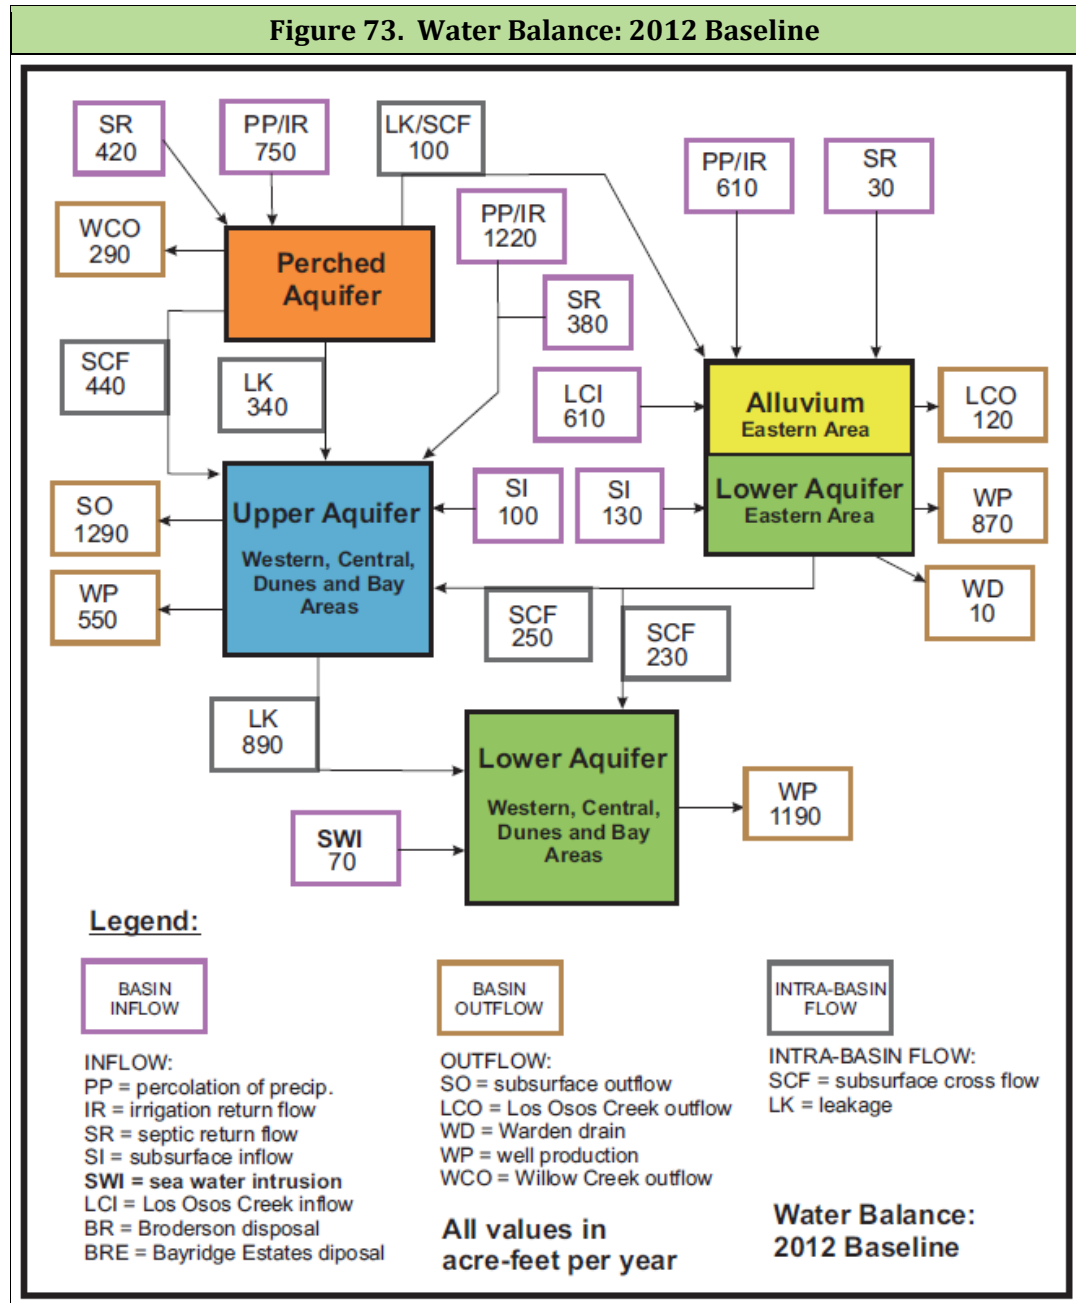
Figure 73. Water Balance: 2012 Baseline

SR
420

PP/IR
750

LK/SCF
100

PP/IR
610

SR
30

WCO
290

PP/IR
1220

Perched Aquifer

SR
380

SCF
440

LK
340

LCI
610

Alluvium
Eastern Area

LCO
120

SO
1290

Upper Aquifer
Western, Central, Dunes and Bay Areas

SI
100

SI
130

Lower Aquifer
Eastern Area

WP
870

WP
550

WD
10

SCF
250

SCF
230

LK
890

Lower Aquifer
Western, Central, Dunes and Bay Areas

WP
1190

SWI
70

Legend:

BASIN INFLOW

BASIN OUTFLOW

INTRA-BASIN FLOW

INFLOW:
PP = percolation of precip.
IR = irrigation return flow
SR = septic return flow
SI = subsurface inflow
SWI = sea water intrusion
LCI = Los Osos Creek inflow
BR = Broderson disposal
BRE = Bayridge Estates diposal

OUTFLOW:
SO = subsurface outflow
LCO = Los Osos Creek outflow
WD = Warden drain
WP = well production
WCO = Willow Creek outflow

INTRA-BASIN FLOW:
SCF = subsurface cross flow
LK = leakage

All values in acre-feet per year

Water Balance: 2012 Baseline